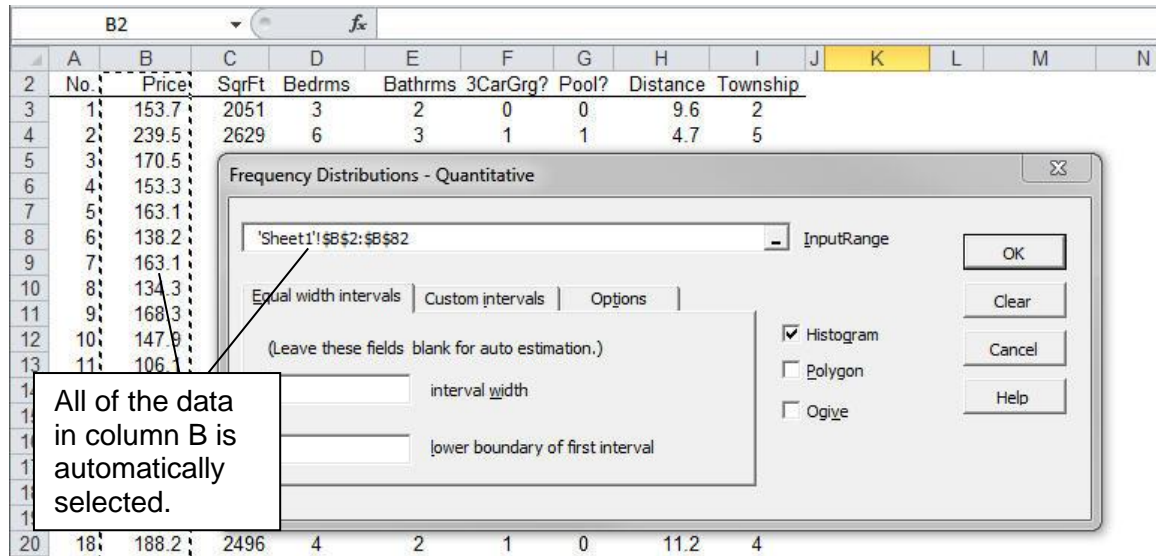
B2 $f_x$

| | A | B | C | D | E | F | G | H | I | J | K | L | M | N |
|---|---|---|---|---|---|---|---|---|---|---|---|---|---|---|
| 2 | No. | Price | SqrFt | Bedrms | Bathrms | 3CarGrg? | Pool? | Distance | Township | | | | | |
| 3 | 1 | 153.7 | 2051 | 3 | 2 | 0 | 0 | 9.6 | 2 | | | | | |
| 4 | 2 | 239.5 | 2629 | 6 | 3 | 1 | 1 | 4.7 | 5 | | | | | |
| 5 | 3 | 170.5 | | | | | | | | | | | | |
| 6 | 4 | 153.3 | | | | | | | | | | | | |
| 7 | 5 | 163.1 | | | | | | | | | | | | |
| 8 | 6 | 138.2 | | | | | | | | | | | | |
| 9 | 7 | 163.1 | | | | | | | | | | | | |
| 10 | 8 | 134.3 | | | | | | | | | | | | |
| 11 | 9 | 168.3 | | | | | | | | | | | | |
| 12 | 10 | 147.9 | | | | | | | | | | | | |
| 13 | 11 | 106.1 | | | | | | | | | | | | |
| 20 | 18 | 188.2 | 2496 | 4 | 2 | 1 | 0 | 11.2 | 4 | | | | | |

Frequency Distributions - Quantitative

'Sheet1'!$B$2:$B$82 InputRange

OK

Equal width intervals | Custom intervals | Options

Clear

(Leave these fields blank for auto estimation.)

interval width

lower boundary of first interval

☑ Histogram
☐ Polygon
☐ Ogive

Cancel

Help

All of the data in column B is automatically selected.